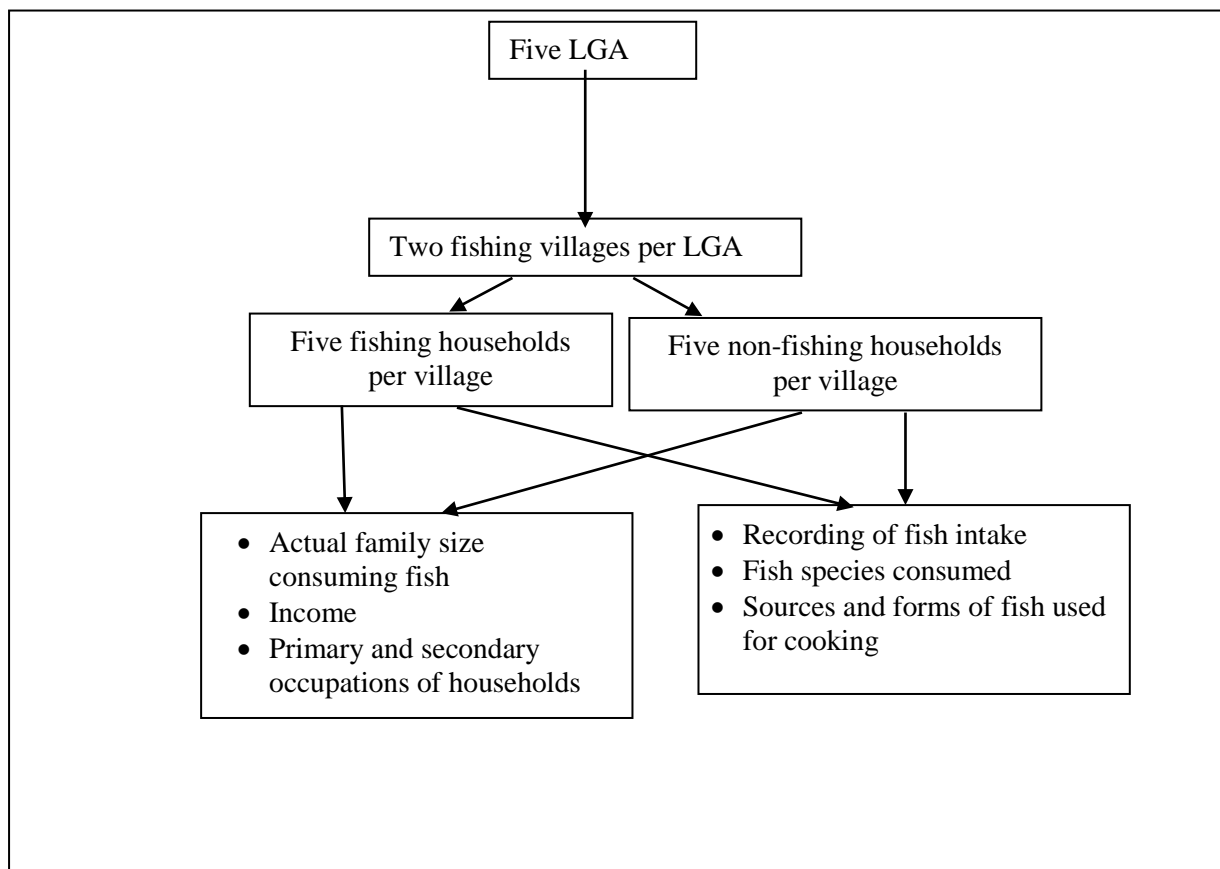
Five LGA

Two fishing villages per LGA

Five fishing households per village

Five non-fishing households per village

- Actual family size consuming fish
- Income
- Primary and secondary occupations of households

- Recording of fish intake
- Fish species consumed
- Sources and forms of fish used for cooking